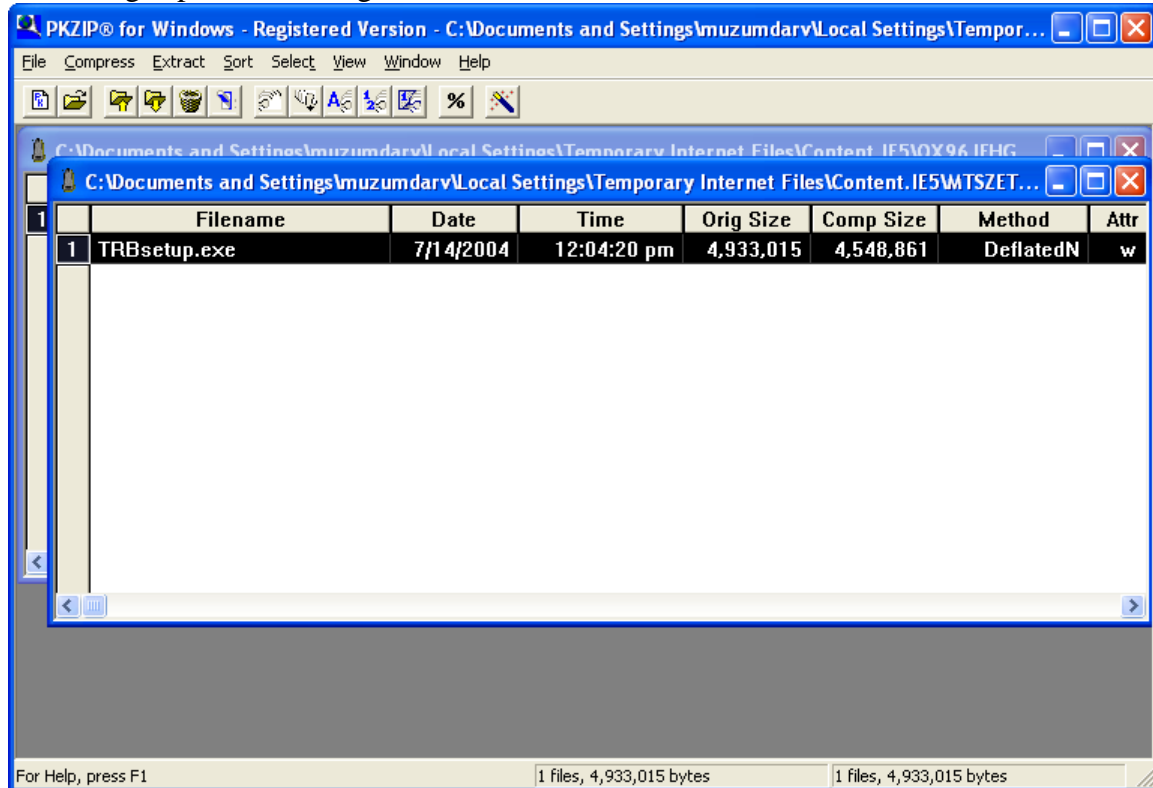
PKZIP® for Windows - Registered Version - C:\Documents and Settings\muzumdarv\Local Settings\Tempor...

File Compress Extract Sort Select View Window Help

%

C:\Documents and Settings\muzumdarv\Local Settings\Temporary Internet Files\Content.IE5\OX96JFHG

C:\Documents and Settings\muzumdarv\Local Settings\Temporary Internet Files\Content.IE5\MTSZET...

| | Filename | Date | Time | Orig Size | Comp Size | Method | Attr |
|---|---|---|---|---|---|---|---|
| 1 | TRBsetup.exe | 7/14/2004 | 12:04:20 pm | 4,933,015 | 4,548,861 | DeflatedN | w |

For Help, press F1 | 1 files, 4,933,015 bytes | 1 files, 4,933,015 bytes